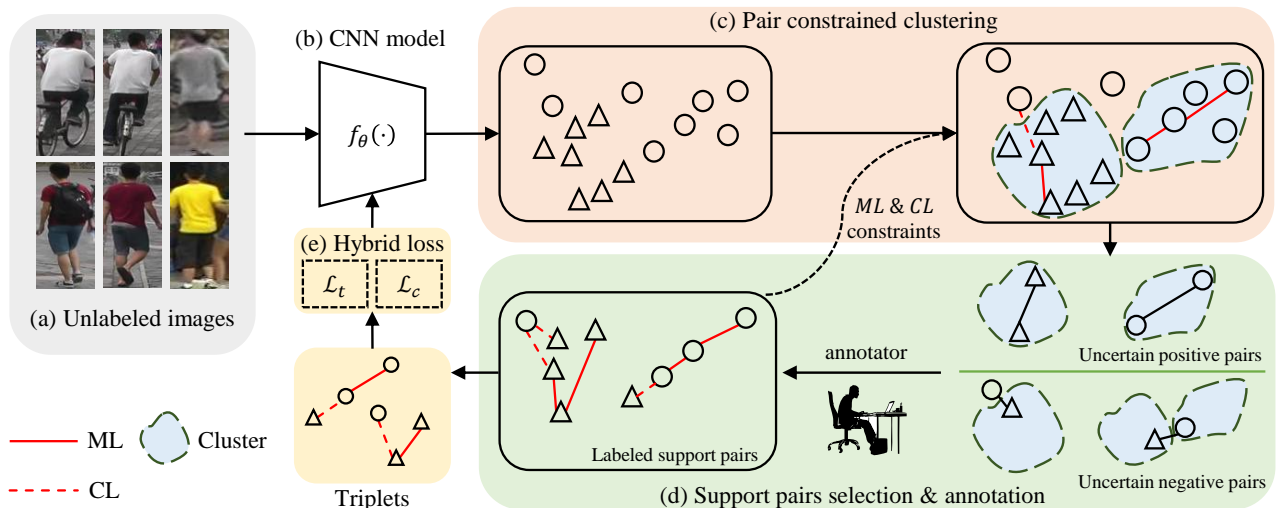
(a) Unlabeled images

(b) CNN model

$f_{\theta}(\cdot)$

(c) Pair constrained clustering

$ML$ & $CL$ constraints

(e) Hybrid loss

$\mathcal{L}_t$

$\mathcal{L}_c$

Triplets

Labeled support pairs

annotator

Uncertain positive pairs

Uncertain negative pairs

(d) Support pairs selection & annotation

ML

Cluster

CL